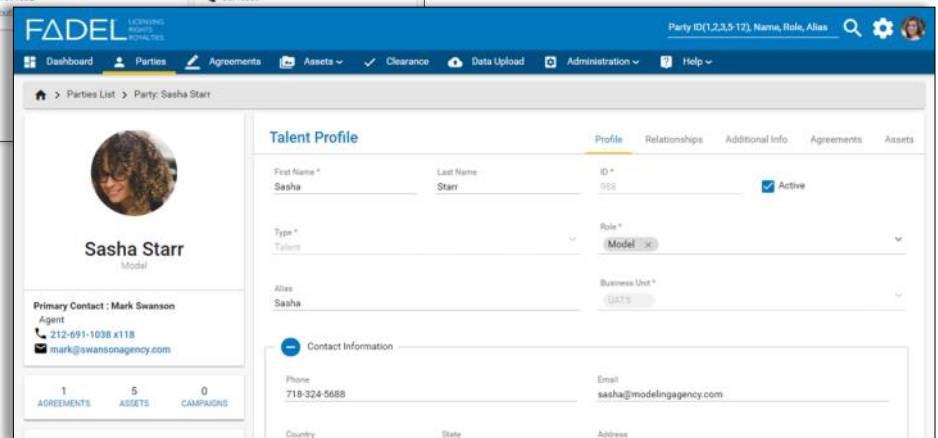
FADEL LICENSING RIGHTS ROYALTIES

Party ID(1,2,3,5-12), Name, Role, Alias

Dashboard Parties Agreements Assets Clearance Data Upload Administration Help

Parties List > Party: Sasha Starr

Sasha Starr
Model

Primary Contact : Mark Swanson
Agent
212-691-1038 x118
mark@swansonagency.com

1 AGREEMENTS
5 ASSETS
0 CAMPAIGNS

Talent Profile

Profile Relationships Additional Info Agreements Assets

First Name *
Sasha

Last Name
Starr

ID *
988

Active

Type *
Talent

Role *
Model

Alias
Sasha

Business Unit *
DATS

Contact Information

Phone
718-324-5688

Email
sasha@modelingagency.com

Country

State

Address